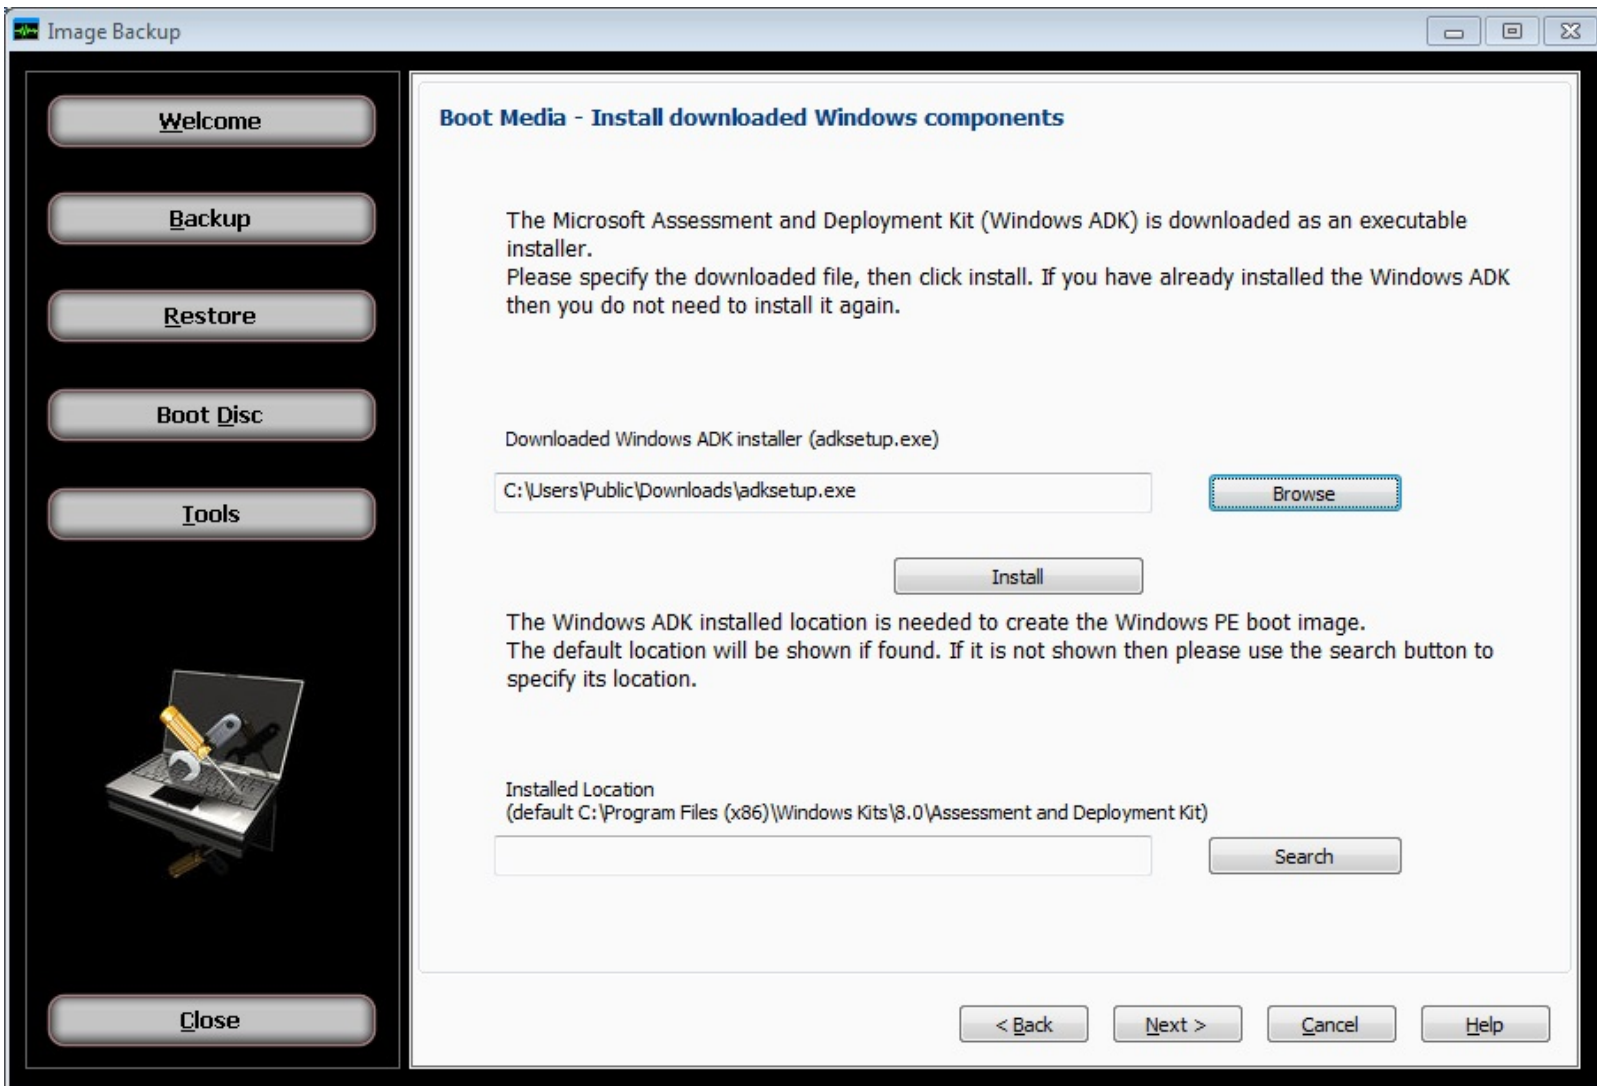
Image Backup

Welcome

Backup

Restore

Boot Disc

Tools

Close

Boot Media - Install downloaded Windows components

The Microsoft Assessment and Deployment Kit (Windows ADK) is downloaded as an executable installer.
Please specify the downloaded file, then click install. If you have already installed the Windows ADK then you do not need to install it again.

Downloaded Windows ADK installer (adksetup.exe)

C:\Users\Public\Downloads\adksetup.exe

Browse

Install

The Windows ADK installed location is needed to create the Windows PE boot image.
The default location will be shown if found. If it is not shown then please use the search button to specify its location.

Installed Location
(default C:\Program Files (x86)\Windows Kits\8.0\Assessment and Deployment Kit)

Search

< Back

Next >

Cancel

Help